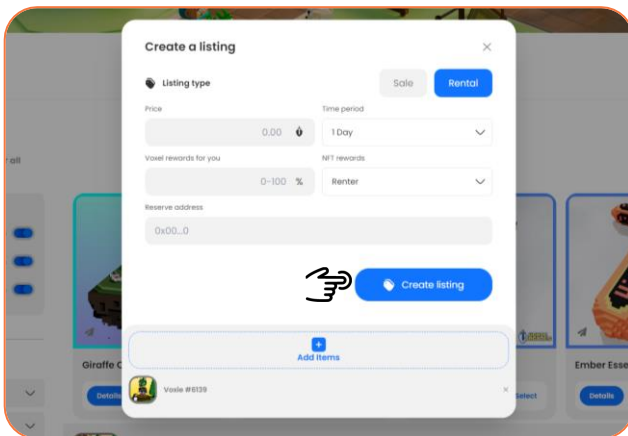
Create a listing

×

Listing type

Sale

Rental

Price

0.00

Time period

1 Day

Voxel rewards for you

0-100 %

NFT rewards

Renter

Reserve address

0x00...0

Create listing

Add Items

Voxie #8139

×

r all

Giraffe C

Details

Select

Ember Esse

Details